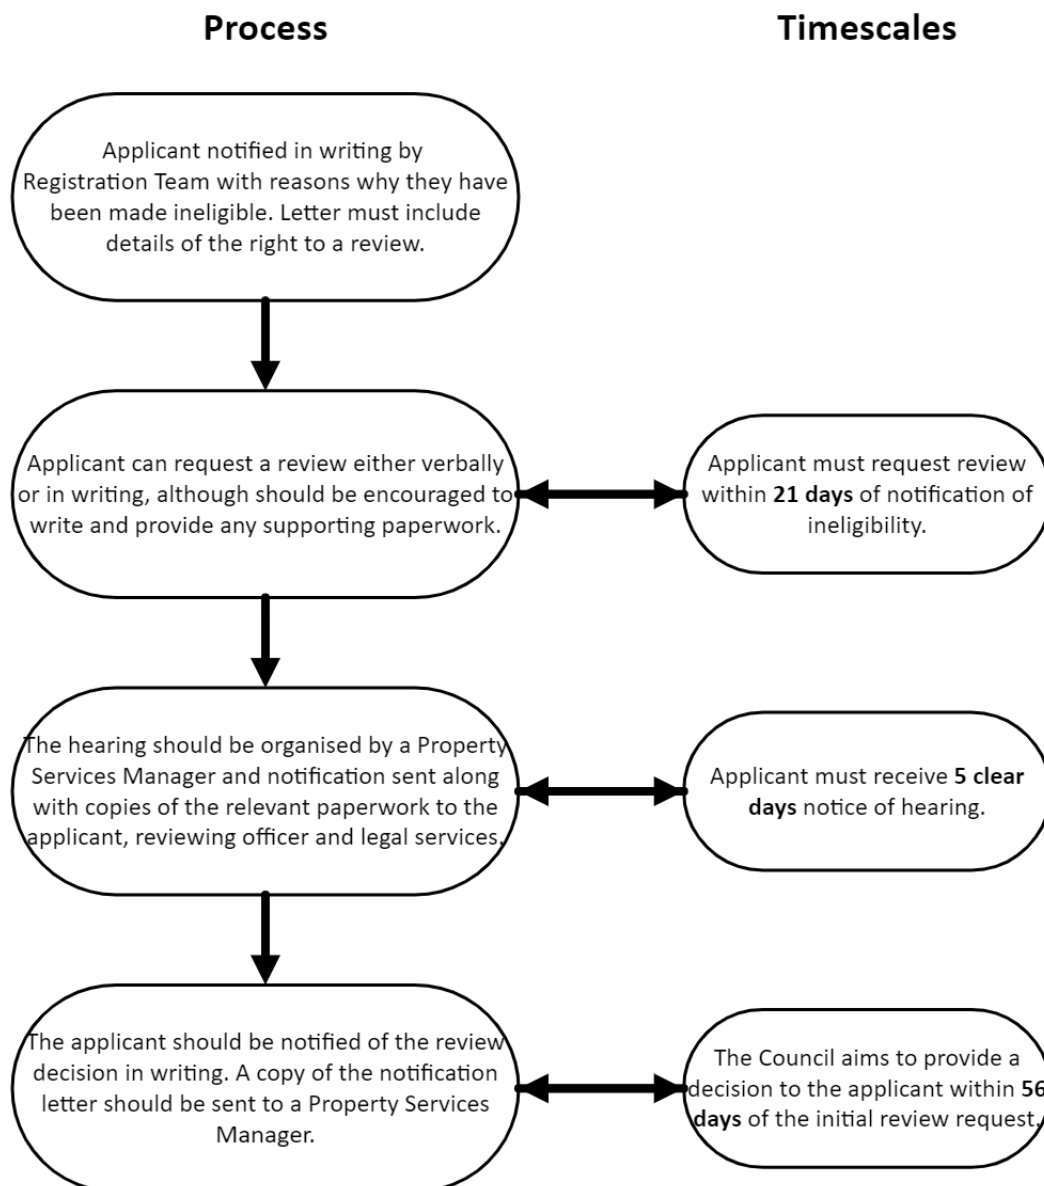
**Process**

**Timescales**

Applicant notified in writing by Registration Team with reasons why they have been made ineligible. Letter must include details of the right to a review.

Applicant can request a review either verbally or in writing, although should be encouraged to write and provide any supporting paperwork.

Applicant must request review within **21 days** of notification of ineligibility.

The hearing should be organised by a Property Services Manager and notification sent along with copies of the relevant paperwork to the applicant, reviewing officer and legal services.

Applicant must receive **5 clear days** notice of hearing.

The applicant should be notified of the review decision in writing. A copy of the notification letter should be sent to a Property Services Manager.

The Council aims to provide a decision to the applicant within **56 days** of the initial review request.